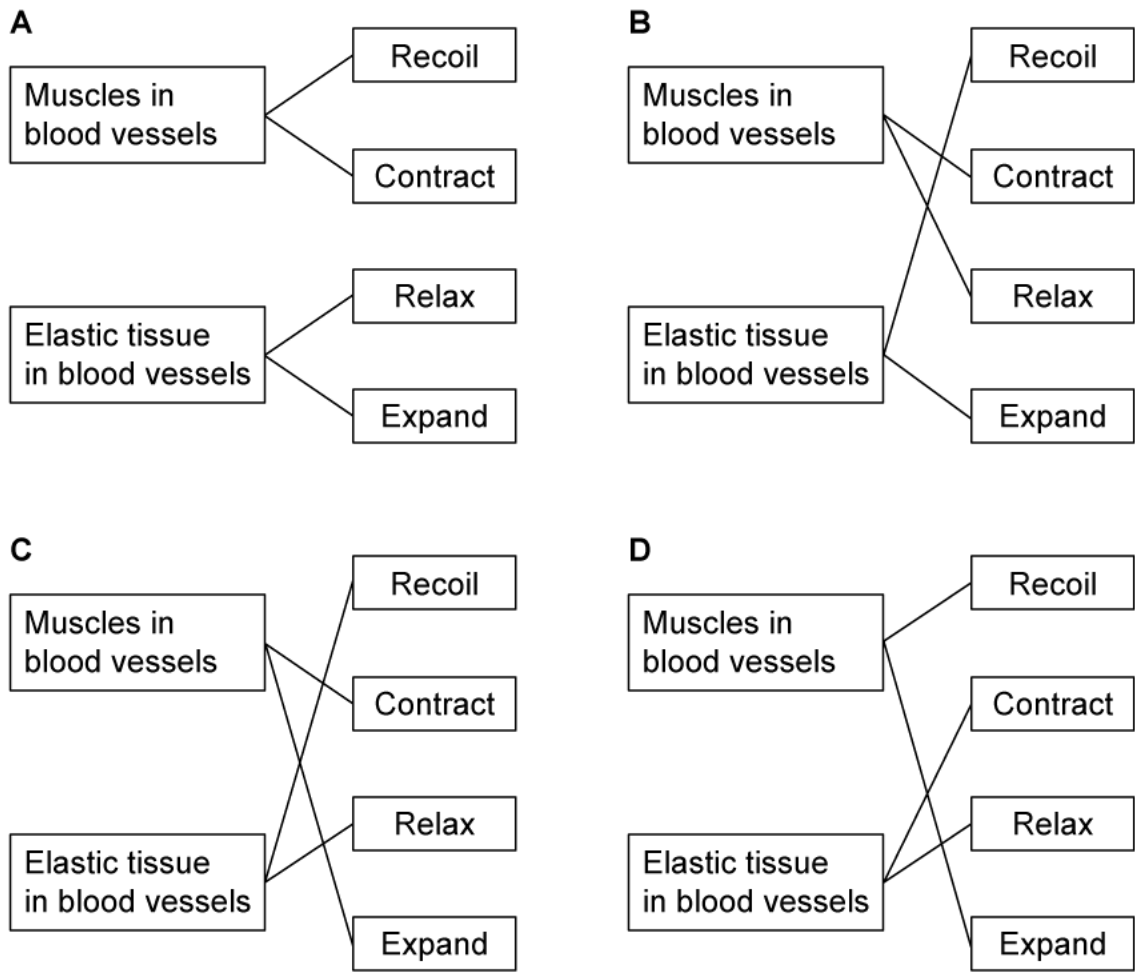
A

Muscles in blood vessels

Recoil

Contract

Elastic tissue in blood vessels

Relax

Expand

B

Muscles in blood vessels

Recoil

Contract

Relax

Elastic tissue in blood vessels

Expand

C

Muscles in blood vessels

Recoil

Contract

Relax

Elastic tissue in blood vessels

Expand

D

Muscles in blood vessels

Recoil

Contract

Relax

Elastic tissue in blood vessels

Expand